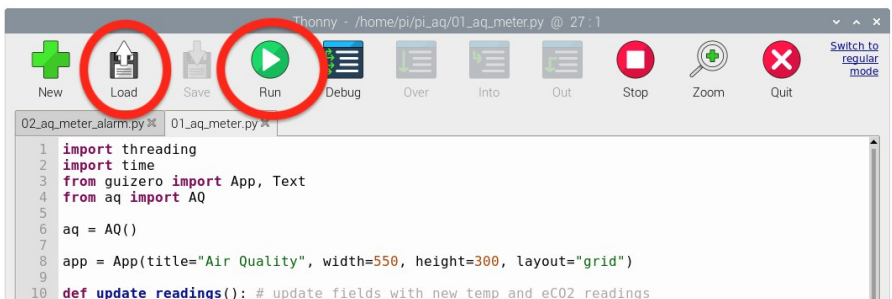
Thonny - /home/pi/pi_aq/01_aq_meter.py @ 27 : 1

New Load Save Run Debug Over Into Out Stop Zoom Quit Switch to regular mode

02_aq_meter_alarm.py ✖ 01_aq_meter.py ✖

1 import threading
2 import time
3 from guizero import App, Text
4 from aq import AQ
5
6 aq = AQ()
7
8 app = App(title="Air Quality", width=550, height=300, layout="grid")
9
10 def update_readings(): # update fields with new temp and eCO2 readings